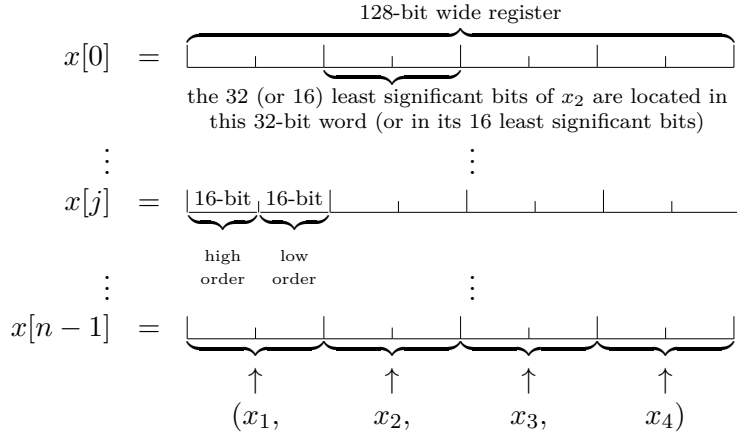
128-bit wide register

$x[0] =$

the 32 (or 16) least significant bits of $x_2$ are located in this 32-bit word (or in its 16 least significant bits)

$\vdots$ $\vdots$

$x[j] =$ 16-bit 16-bit

high order

low order

$\vdots$ $\vdots$

$x[n-1] =$

$\uparrow$ $\uparrow$ $\uparrow$ $\uparrow$

$(x_1,$ $x_2,$ $x_3,$ $x_4)$